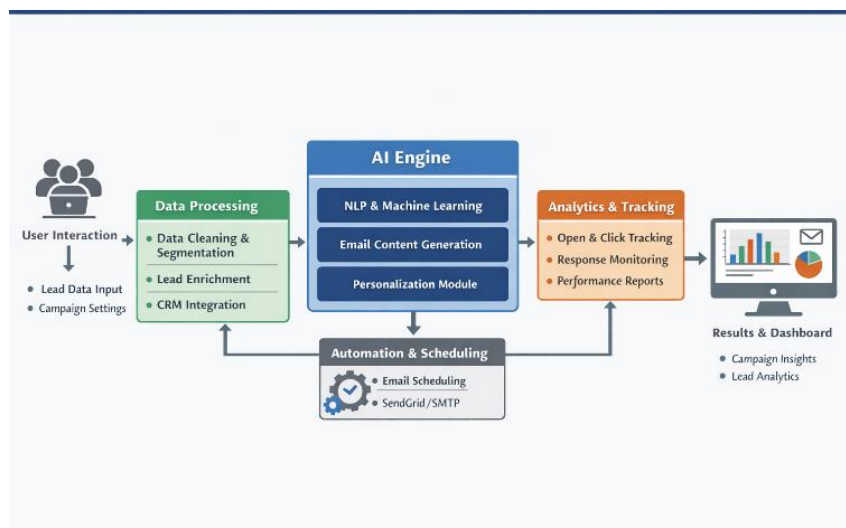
User Interaction

Lead Data Input
Campaign Settings

Data Processing

Data Cleaning & Segmentation
Lead Enrichment
CRM Integration

AI Engine

NLP & Machine Learning
Email Content Generation
Personalization Module

Analytics & Tracking

Open & Click Tracking
Response Monitoring
Performance Reports

Results & Dashboard

Campaign Insights
Lead Analytics

Automation & Scheduling

Email Scheduling
SendGrid/SMTP